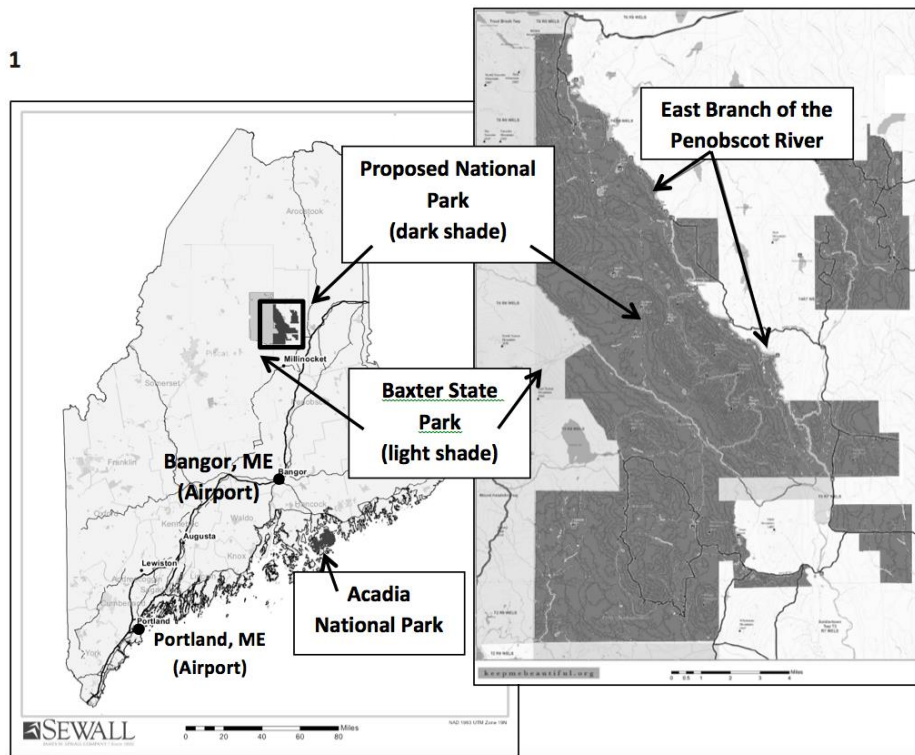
1

Proposed National Park (dark shade)

East Branch of the Penobscot River

Baxter State Park (light shade)

Aroostook

Millinocket

Piscataquis

Somerset

Penobscot

Franklin

Bangor, ME (Airport)

Bangor

Hancock

Waldo

Kennebec

Augusta

Knox

Lewiston

Acadia National Park

Cumberland

Portland

Portland, ME (Airport)

York

SEWALL

0 20 40 60 80 Miles

NAD 1983 UTM Zone 19N

keepmebeautiful.org

0 0.5 1 2 3 4 Miles